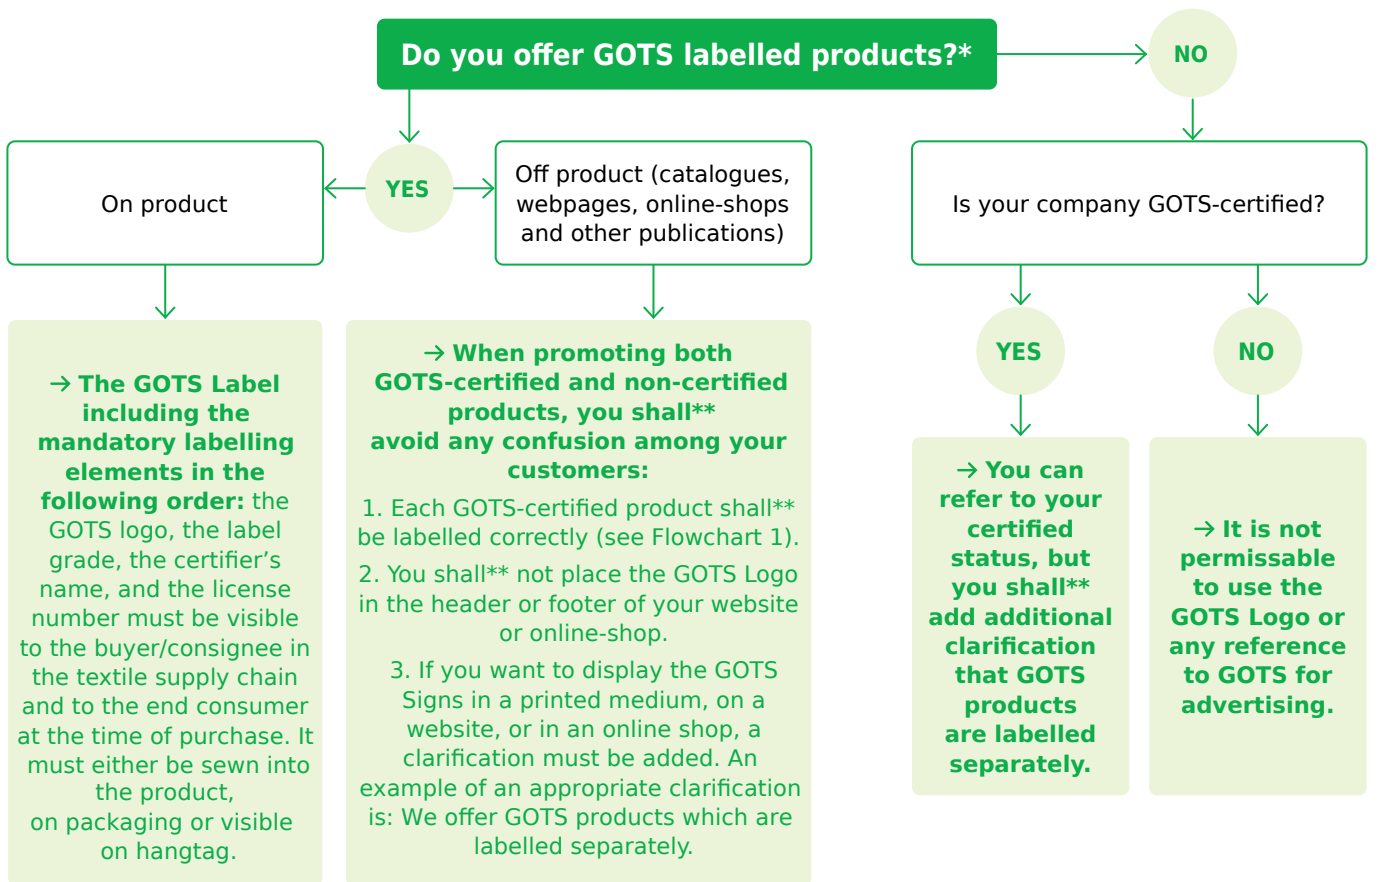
Do you offer GOTS labelled products?*

NO

YES

On product

Off product (catalogues, webpages, online-shops and other publications)

Is your company GOTS-certified?

YES

NO

→ The GOTS Label including the mandatory labelling elements in the following order: the GOTS logo, the label grade, the certifier's name, and the license number must be visible to the buyer/consignee in the textile supply chain and to the end consumer at the time of purchase. It must either be sewn into the product, on packaging or visible on hangtag.

→ When promoting both GOTS-certified and non-certified products, you shall** avoid any confusion among your customers:

1. Each GOTS-certified product shall** be labelled correctly (see Flowchart 1).

2. You shall** not place the GOTS Logo in the header or footer of your website or online-shop.

3. If you want to display the GOTS Signs in a printed medium, on a website, or in an online shop, a clarification must be added. An example of an appropriate clarification is: We offer GOTS products which are labelled separately.

→ You can refer to your certified status, but you shall** add additional clarification that GOTS products are labelled separately.

→ It is not permissable to use the GOTS Logo or any reference to GOTS for advertising.